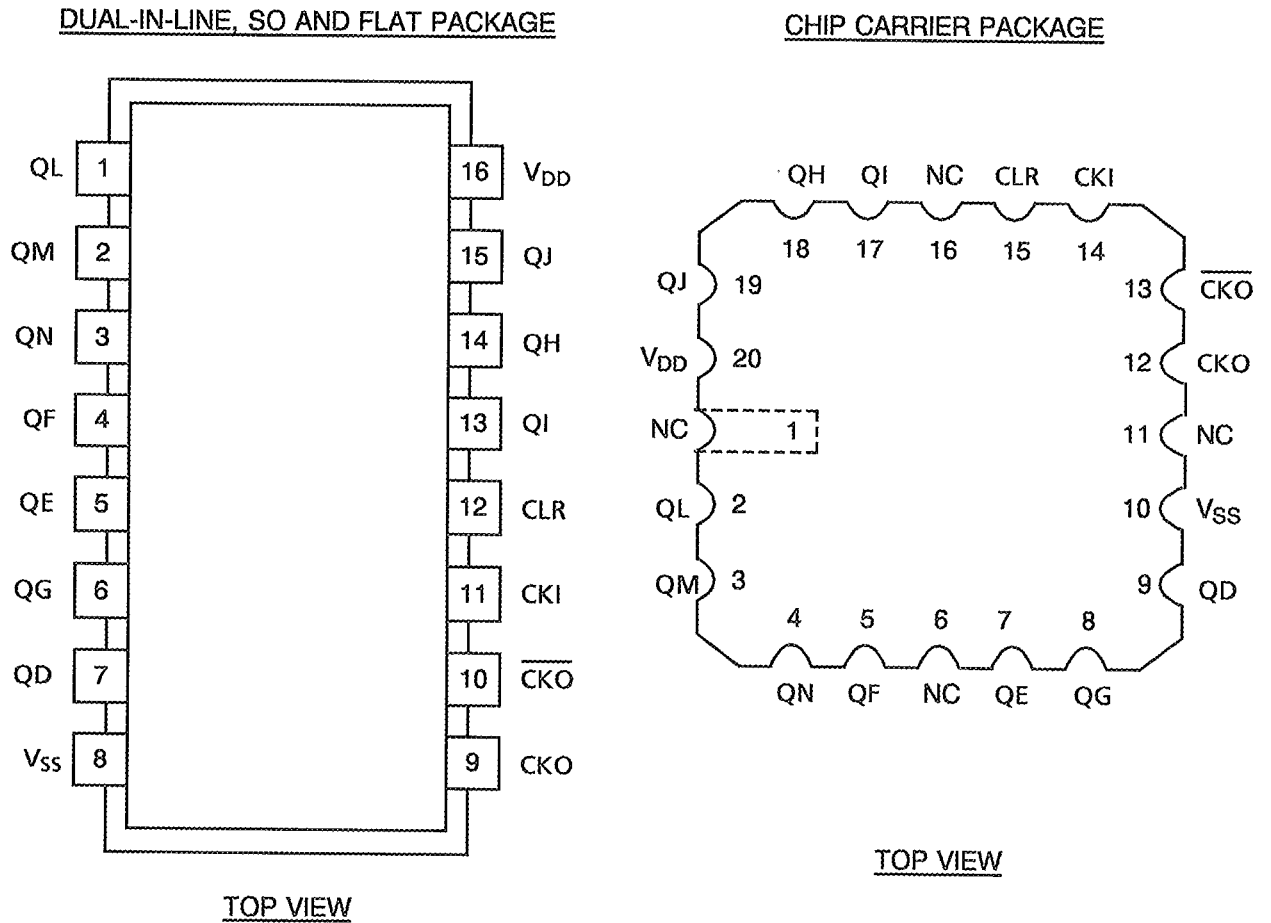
DUAL-IN-LINE, SO AND FLAT PACKAGE

QL 1
QM 2
QN 3
QF 4
QE 5
QG 6
QD 7
$V_{SS}$ 8

16 $V_{DD}$
15 QJ
14 QH
13 QI
12 CLR
11 CKI
10 $\overline{CKO}$
9 CKO

TOP VIEW

CHIP CARRIER PACKAGE

QH QI NC CLR CKI
18 17 16 15 14

QJ 19
$V_{DD}$ 20
NC 1
QL 2
QM 3

13 $\overline{CKO}$
12 CKO
11 NC
10 $V_{SS}$
9 QD

4 5 6 7 8
QN QF NC QE QG

TOP VIEW